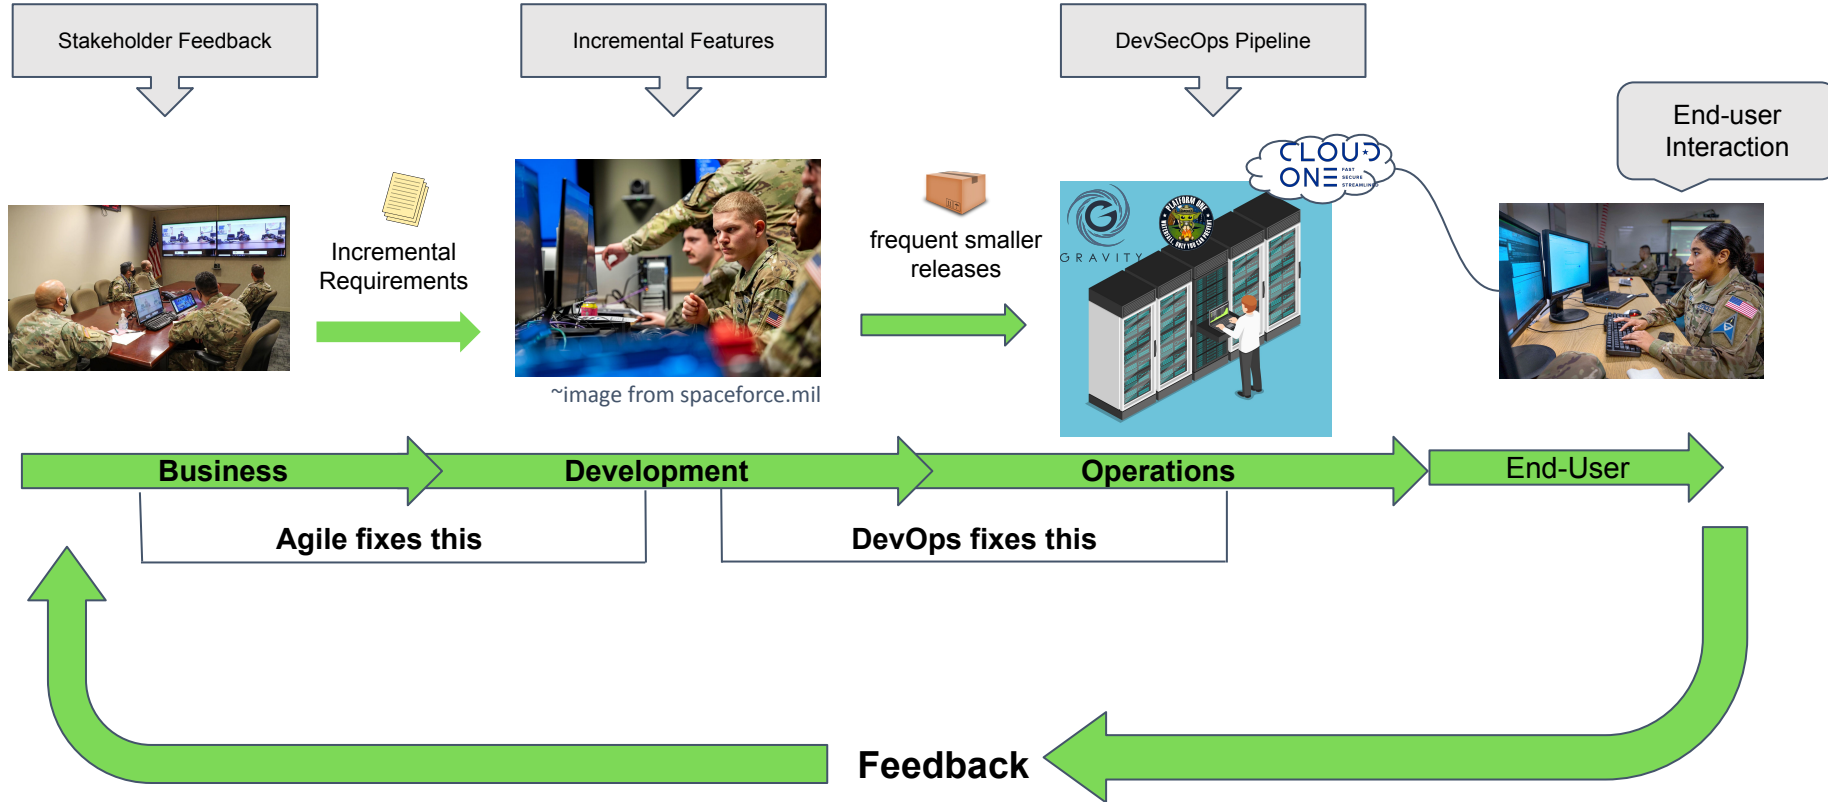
Stakeholder Feedback

Incremental Features

DevSecOps Pipeline

End-user Interaction

Incremental Requirements

frequent smaller releases

CLOUD ONE FAST SECURE STREAMLINED

GRAVITY

PLATFORM ONE

~image from spaceforce.mil

Business

Development

Operations

End-User

Agile fixes this

DevOps fixes this

Feedback